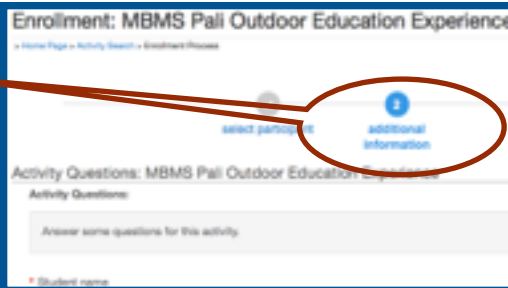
Enrollment: MBMS Pali Outdoor Education Experience

» Home Page » Activity Search » Enrollment Process

1
select participant

2
additional information

Activity Questions: MBMS Pali Outdoor Education Experience

Activity Questions:

Answer some questions for this activity.

* Student name